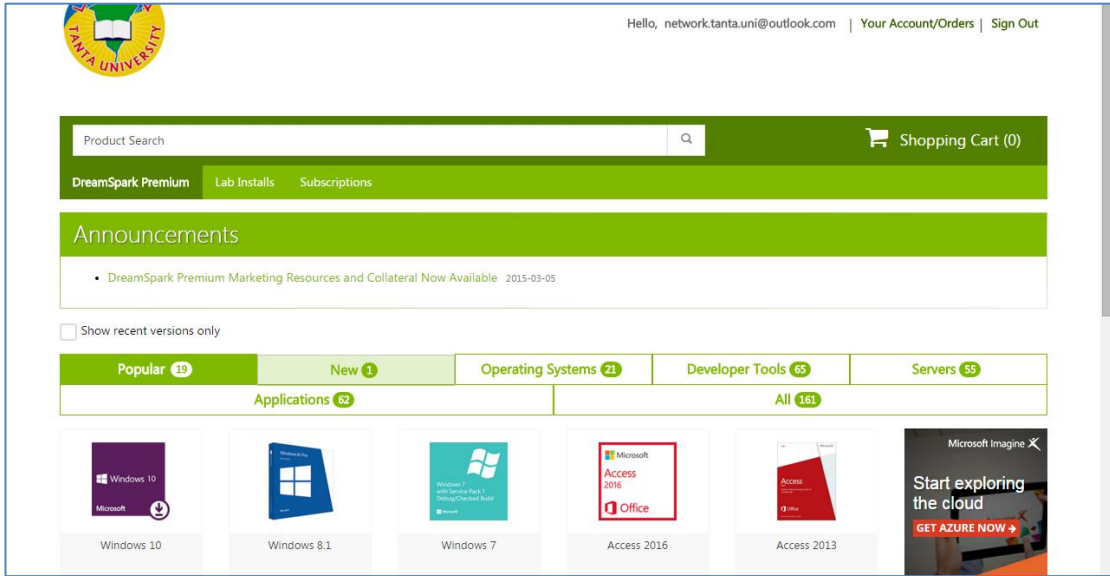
TANTA UNIVERSITY

Hello, network.tanta.uni@outlook.com | Your Account/Orders | Sign Out

Product Search

Shopping Cart (0)

DreamSpark Premium Lab Installs Subscriptions

Announcements

• DreamSpark Premium Marketing Resources and Collateral Now Available 2015-03-05

Show recent versions only

| Popular 19 | New 1 | Operating Systems 21 | Developer Tools 65 | Servers 55 |
|---|---|---|---|---|

| Applications 62 | All 161 |
|---|---|

Windows 10
Microsoft
Windows 10

Windows 8.1

Windows 7 with Service Pack 1 Debug/Checked Build
Windows 7

Microsoft
Access
2016
Office
Access 2016

Access
Office
Access 2013

Microsoft Imagine
Start exploring the cloud
GET AZURE NOW →